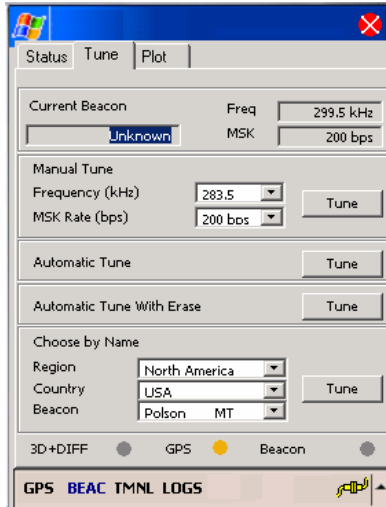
Status Tune Plot

Current Beacon
Unknown
Freq 299.5 kHz
MSK 200 bps

Manual Tune
Frequency (kHz) 283.5
MSK Rate (bps) 200 bps
Tune

Automatic Tune
Tune

Automatic Tune With Erase
Tune

Choose by Name
Region North America
Country USA
Beacon Polson MT
Tune

3D+DIFF GPS Beacon

GPS BEAC TMNL LOGS